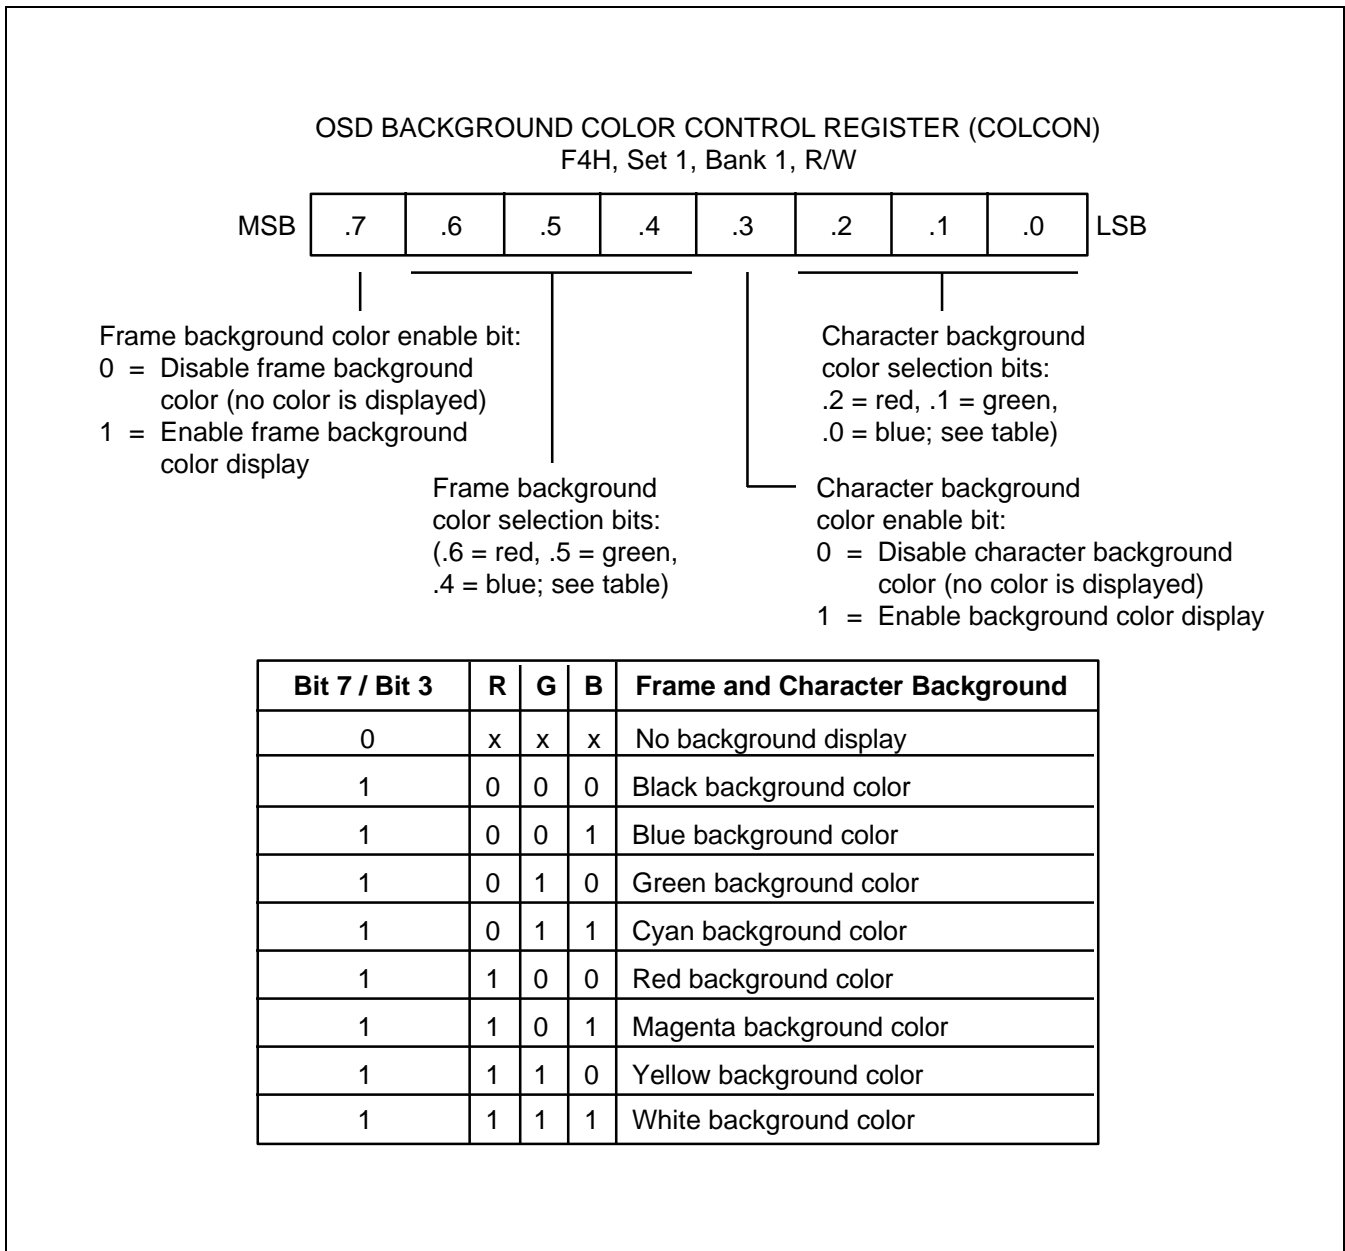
OSD BACKGROUND COLOR CONTROL REGISTER (COLCON)
F4H, Set 1, Bank 1, R/W

| MSB | .7 | .6 | .5 | .4 | .3 | .2 | .1 | .0 | LSB |
|---|---|---|---|---|---|---|---|---|---|

Frame background color enable bit:
0 = Disable frame background color (no color is displayed)
1 = Enable frame background color display

Frame background color selection bits: (.6 = red, .5 = green, .4 = blue; see table)

Character background color selection bits: .2 = red, .1 = green, .0 = blue; see table)

Character background color enable bit:
0 = Disable character background color (no color is displayed)
1 = Enable background color display

| Bit 7 / Bit 3 | R | G | B | Frame and Character Background |
|---|---|---|---|---|
| 0 | x | x | x | No background display |
| 1 | 0 | 0 | 0 | Black background color |
| 1 | 0 | 0 | 1 | Blue background color |
| 1 | 0 | 1 | 0 | Green background color |
| 1 | 0 | 1 | 1 | Cyan background color |
| 1 | 1 | 0 | 0 | Red background color |
| 1 | 1 | 0 | 1 | Magenta background color |
| 1 | 1 | 1 | 0 | Yellow background color |
| 1 | 1 | 1 | 1 | White background color |